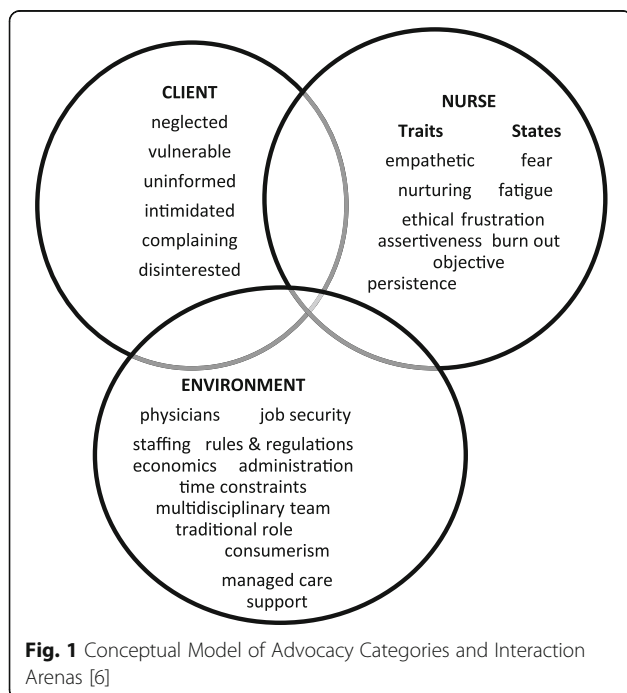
CLIENT
neglected
vulnerable
uninformed
intimidated
complaining
disinterested

NURSE
Traits States
empathetic fear
nurturing fatigue
ethical frustration
assertiveness burn out
objective
persistence

ENVIRONMENT
physicians job security
staffing rules & regulations
economics administration
time constraints
multidisciplinary team
traditional role
consumerism
managed care
support

**Fig. 1** Conceptual Model of Advocacy Categories and Interaction Arenas [6]